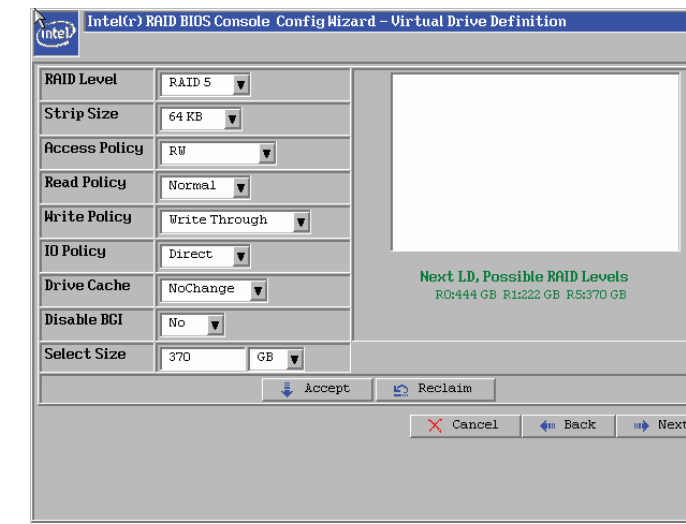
intel Intel(r) RAID BIOS Console Config Wizard – Virtual Drive Definition

| | |
|---|---|
| RAID Level | RAID 5 |
| Strip Size | 64 KB |
| Access Policy | RW |
| Read Policy | Normal |
| Write Policy | Write Through |
| IO Policy | Direct |
| Drive Cache | NoChange |
| Disable BGI | No |
| Select Size | 370 GB |

Next LD, Possible RAID Levels
R0:444 GB R1:222 GB R5:370 GB

Accept Reclaim

Cancel Back Next